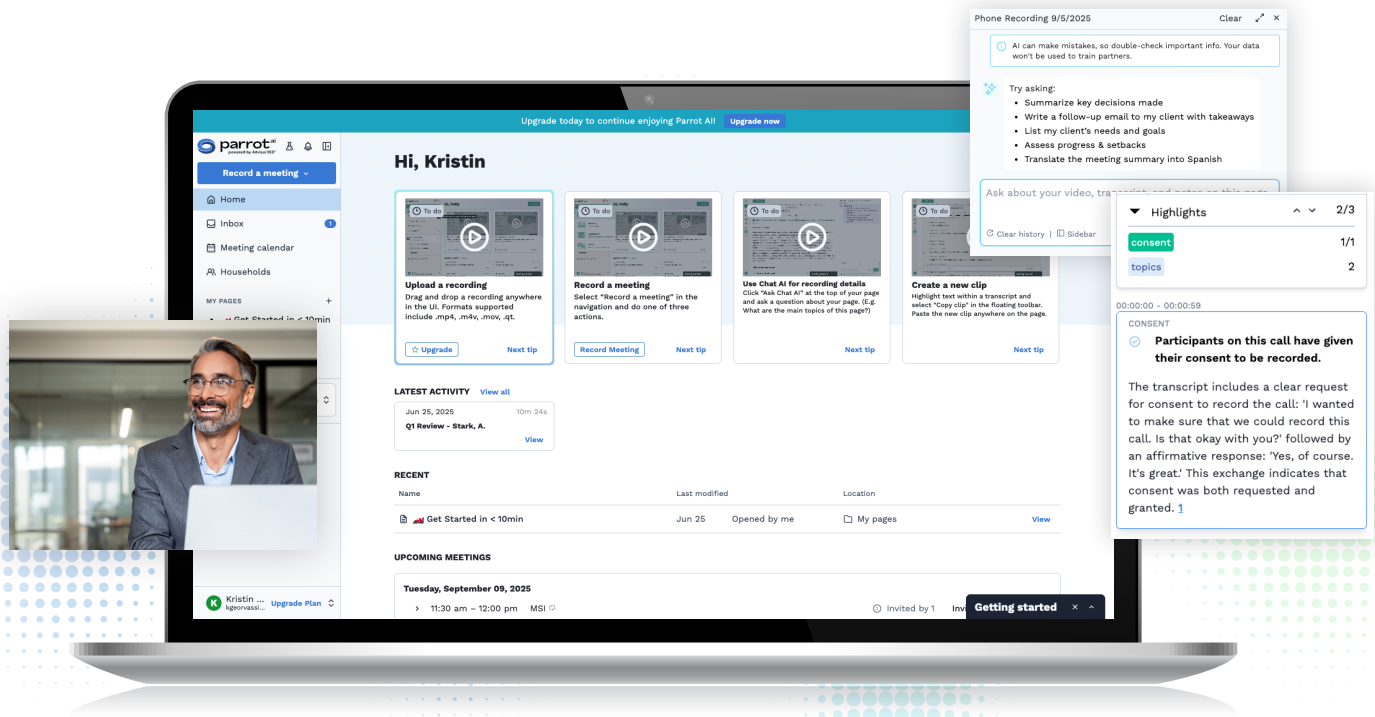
Phone Recording 9/5/2025 Clear

AI can make mistakes, so double-check important info. Your data won't be used to train partners.

Try asking:
- Summarize key decisions made
- Write a follow-up email to my client with takeaways
- List my client's needs and goals
- Assess progress & setbacks
- Translate the meeting summary into Spanish

Ask about your video, transcript, and notes on this page

Clear history | Sidebar

Highlights 2/3
consent 1/1
topics 2

00:00:00 - 00:00:59

CONSENT
Participants on this call have given their consent to be recorded.

The transcript includes a clear request for consent to record the call: 'I wanted to make sure that we could record this call. Is that okay with you?' followed by an affirmative response: 'Yes, of course. It's great.' This exchange indicates that consent was both requested and granted. 1

Upgrade today to continue enjoying Parrot AI! Upgrade now

parrot AI powered by Advisor360°

Record a meeting

Home
Inbox 1
Meeting calendar
Households

MY PAGES
Get Started in < 10min

Hi, Kristin

To do
Upload a recording
Drag and drop a recording anywhere in the UI. Formats supported include .mp4, .m4v, .mov, .qt.
Upgrade Next tip

To do
Record a meeting
Select "Record a meeting" in the navigation and do one of three actions.
Record Meeting Next tip

To do
Use Chat AI for recording details
Click "Ask Chat AI" at the top of your page and ask a question about your page. (E.g. What are the main topics of this page?)
Next tip

To do
Create a new clip
Highlight text within a transcript and select "Copy clip" in the floating toolbar. Paste the new clip anywhere on the page.
Next tip

LATEST ACTIVITY View all
Jun 25, 2025 10m 24s
Q1 Review - Stark, A.
View

RECENT
| Name | Last modified | | Location | |
|---|---|---|---|---|
| Get Started in < 10min | Jun 25 | Opened by me | My pages | View |

UPCOMING MEETINGS
Tuesday, September 09, 2025
11:30 am – 12:00 pm MSI Invited by 1 Invi

Getting started

K Kristin ... kgeorvassi... Upgrade Plan